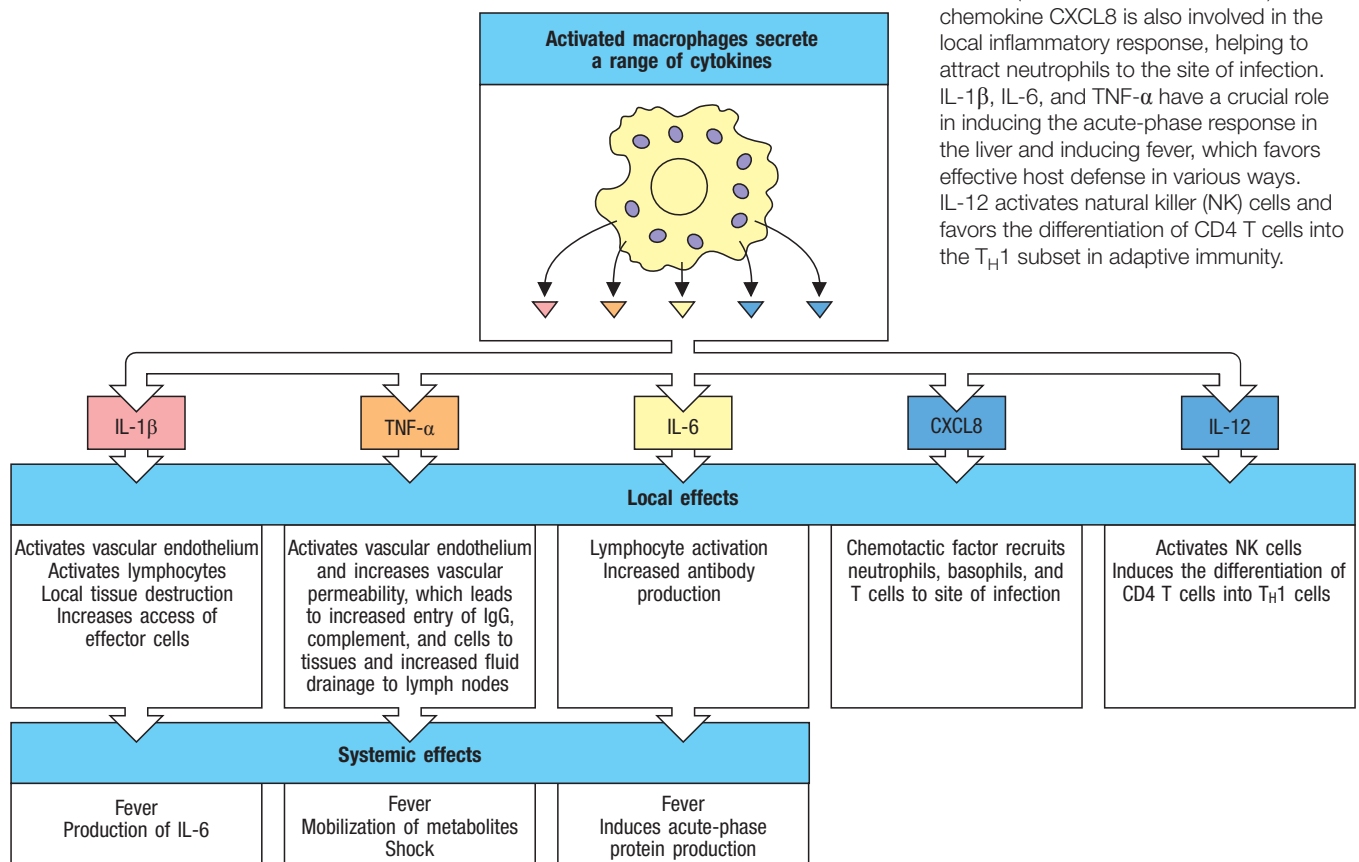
chemokine CXCL8 is also involved in the local inflammatory response, helping to attract neutrophils to the site of infection. IL-1β, IL-6, and TNF-α have a crucial role in inducing the acute-phase response in the liver and inducing fever, which favors effective host defense in various ways. IL-12 activates natural killer (NK) cells and favors the differentiation of CD4 T cells into the $T_H1$ subset in adaptive immunity.

Activated macrophages secrete a range of cytokines

IL-1β

TNF-α

IL-6

CXCL8

IL-12

Local effects

Activates vascular endothelium
Activates lymphocytes
Local tissue destruction
Increases access of effector cells

Activates vascular endothelium and increases vascular permeability, which leads to increased entry of IgG, complement, and cells to tissues and increased fluid drainage to lymph nodes

Lymphocyte activation
Increased antibody production

Chemotactic factor recruits neutrophils, basophils, and T cells to site of infection

Activates NK cells
Induces the differentiation of CD4 T cells into $T_H1$ cells

Systemic effects

Fever
Production of IL-6

Fever
Mobilization of metabolites
Shock

Fever
Induces acute-phase protein production